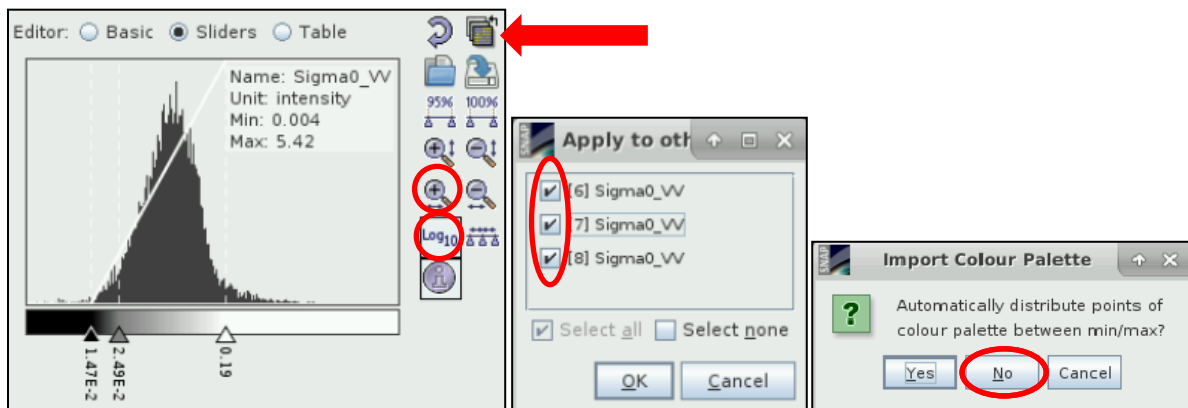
Editor: Basic Sliders Table

Name: Sigma0_VV
Unit: intensity
Min: 0.004
Max: 5.42

95% 100%

Log10

1.47E-2 2.49E-2 0.19

Apply to oth

[6] Sigma0_VV
[7] Sigma0_VV
[8] Sigma0_VV

Select all Select none

OK Cancel

Import Colour Palette

Automatically distribute points of colour palette between min/max?

Yes No Cancel